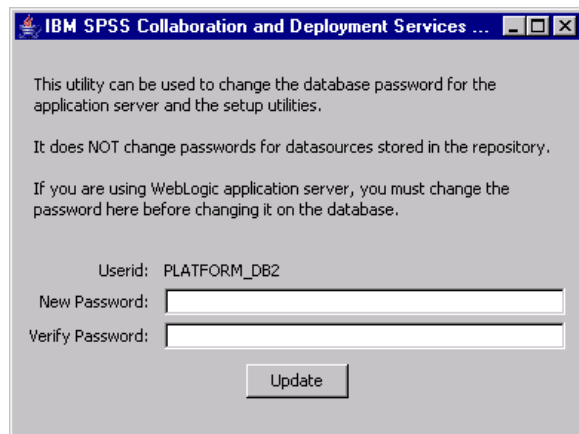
IBM SPSS Collaboration and Deployment Services ...

This utility can be used to change the database password for the application server and the setup utilities.

It does NOT change passwords for datasources stored in the repository.

If you are using WebLogic application server, you must change the password here before changing it on the database.

Userid: PLATFORM_DB2

New Password:

Verify Password:

Update